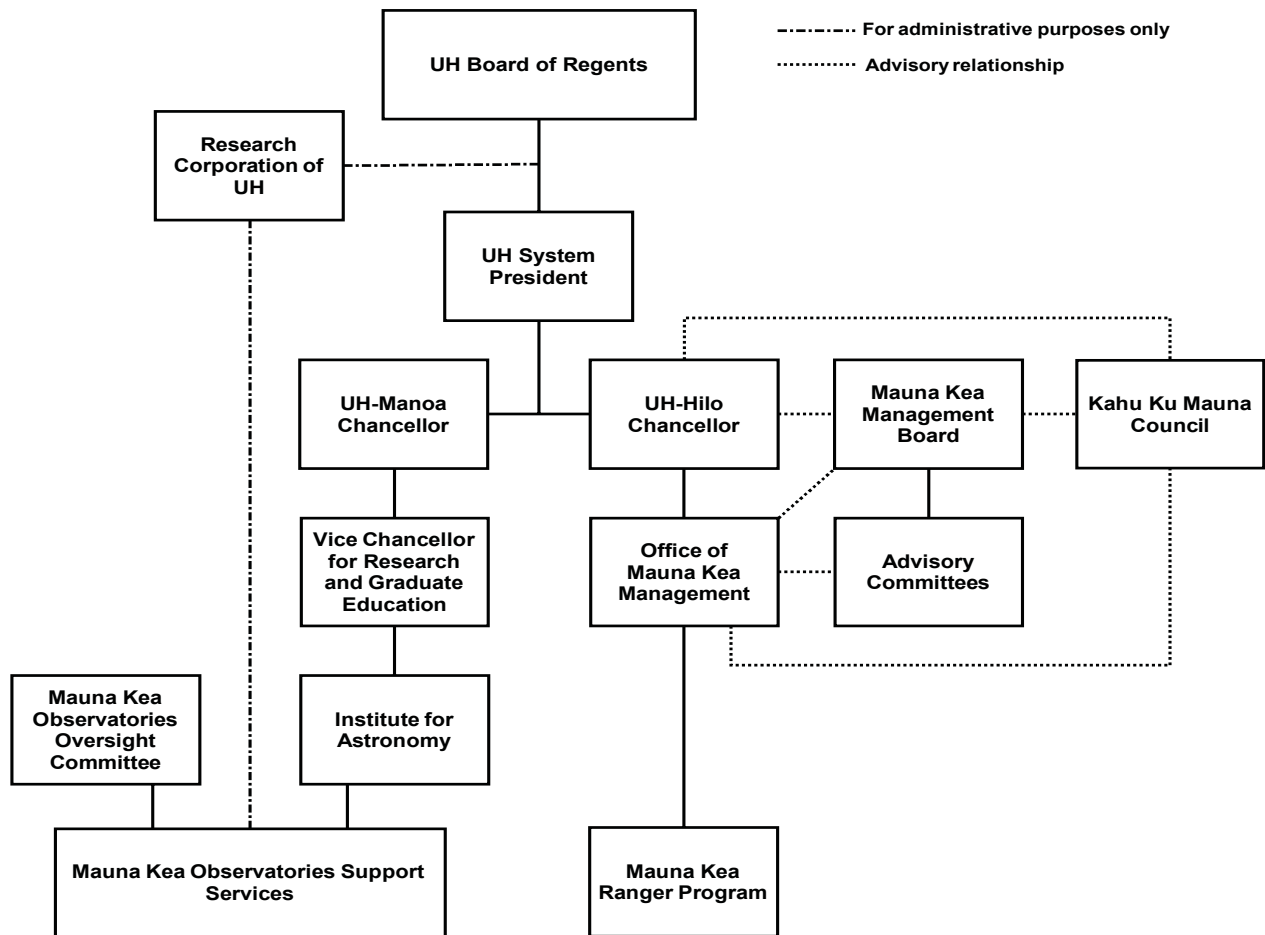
For administrative purposes only
Advisory relationship

UH Board of Regents

Research Corporation of UH

UH System President

UH-Manoa Chancellor

UH-Hilo Chancellor

Mauna Kea Management Board

Kahu Ku Mauna Council

Vice Chancellor for Research and Graduate Education

Office of Mauna Kea Management

Advisory Committees

Mauna Kea Observatories Oversight Committee

Institute for Astronomy

Mauna Kea Observatories Support Services

Mauna Kea Ranger Program